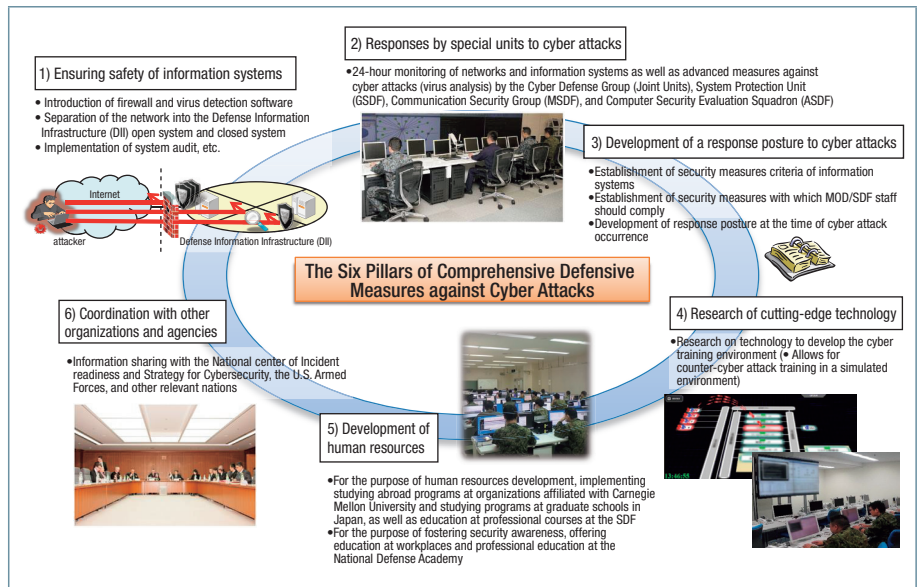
1) Ensuring safety of information systems

• Introduction of firewall and virus detection software
• Separation of the network into the Defense Information Infrastructure (DII) open system and closed system
• Implementation of system audit, etc.

Internet

attacker

Defense Information Infrastructure (DII)

2) Responses by special units to cyber attacks

•24-hour monitoring of networks and information systems as well as advanced measures against cyber attacks (virus analysis) by the Cyber Defense Group (Joint Units), System Protection Unit (GSDF), Communication Security Group (MSDF), and Computer Security Evaluation Squadron (ASDF)

3) Development of a response posture to cyber attacks

•Establishment of security measures criteria of information systems
•Establishment of security measures with which MOD/SDF staff should comply
•Development of response posture at the time of cyber attack occurrence

The Six Pillars of Comprehensive Defensive Measures against Cyber Attacks

6) Coordination with other organizations and agencies

•Information sharing with the National center of Incident readiness and Strategy for Cybersecurity, the U.S. Armed Forces, and other relevant nations

4) Research of cutting-edge technology

•Research on technology to develop the cyber training environment (• Allows for counter-cyber attack training in a simulated environment)

5) Development of human resources

•For the purpose of human resources development, implementing studying abroad programs at organizations affiliated with Carnegie Mellon University and studying programs at graduate schools in Japan, as well as education at professional courses at the SDF
•For the purpose of fostering security awareness, offering education at workplaces and professional education at the National Defense Academy

12:46:55